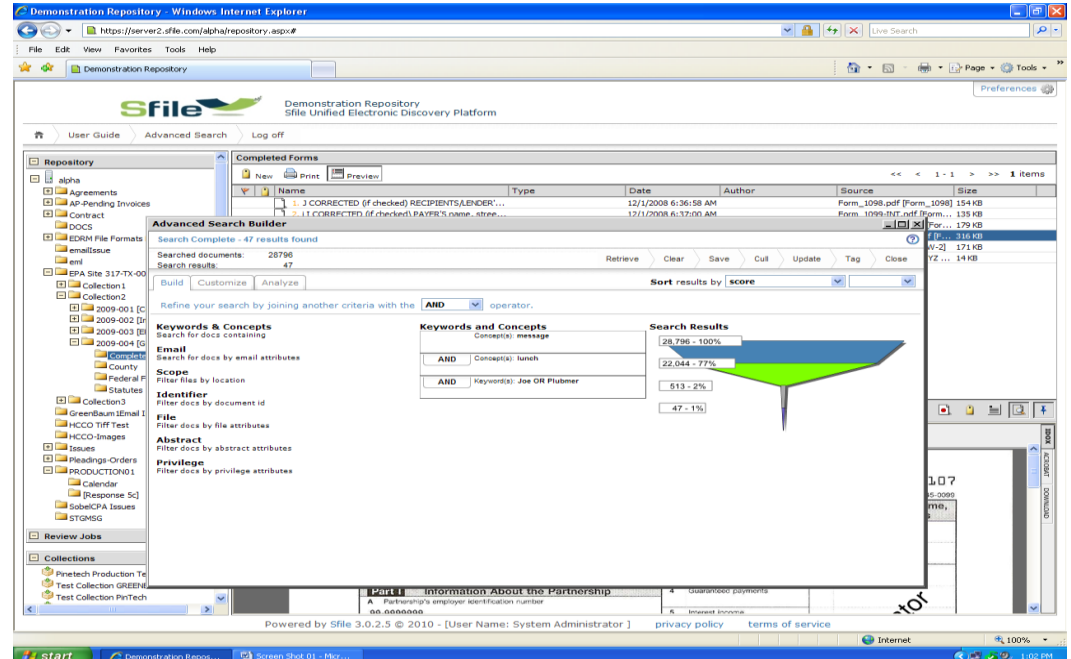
Demonstration Repository - Windows Internet Explorer

https://server2.sfile.com/alpha/repository.aspx#

Live Search

File Edit View Favorites Tools Help

Demonstration Repository

Page Tools

Preferences

Sfile

Demonstration Repository
Sfile Unified Electronic Discovery Platform

User Guide | Advanced Search | Log off

Repository

alpha
Agreements
AP-Pending Invoices
Contract
DOCS
EDRM File Formats
emailIssue
eml
EPA Site 317-TX-00
Collection1
Collection2
2009-001 [C
2009-002 [Ir
2009-003 [El
2009-004 [G
Complete
County
Federal F
Statutes
Collection3
GreenBaum1Email I
HCCO Tiff Test
HCCO-Images
Issues
Pleadings-Orders
PRODUCTION01
Calendar
[Response 5c]
SobelCPA Issues
STGMSG

Review Jobs

Collections

Pinetech Production Te
Test Collection GREENE
Test Collection PinTech

Completed Forms

New Print Preview

<< < 1 - 1 > >> 1 items

| | Name | Type | Date | Author | Source | Size |
|---|---|---|---|---|---|---|
| | 1. J CORRECTED (if checked) RECIPIENTS/LENDER'... | | 12/1/2008 6:36:58 AM | | Form_1098.pdf [Form_1098] | 154 KB |
| | 2. (J CORRECTED (if checked) PAYER'S name, stree... | | 12/1/2008 6:37:00 AM | | Form_1099-INT.pdf [Form... | 135 KB |
| | | | | | [For... | 179 KB |
| | | | | | f [F... | 316 KB |
| | | | | | W-2] | 171 KB |
| | | | | | YZ ... | 14 KB |

Advanced Search Builder

Search Complete - 47 results found

Searched documents: 28796
Search results: 47

Retrieve | Clear | Save | Cull | Update | Tag | Close

Build | Customize | Analyze

Sort results by score

Refine your search by joining another criteria with the AND operator.

Keywords & Concepts
Search for docs containing
Email
Search for docs by email attributes
Scope
Filter files by location
Identifier
Filter docs by document id
File
Filter docs by file attributes
Abstract
Filter docs by abstract attributes
Privilege
Filter docs by privilege attributes

Keywords and Concepts
Concept(s): message
AND Concept(s): lunch
AND Keyword(s): Joe OR Plubmer

Search Results
28,796 - 100%
22,044 - 77%
513 - 2%
47 - 1%

107
Part I Information About the Partnership
A Partnership's employer identification number
4 Guaranteed payments
5 Interest income

Powered by Sfile 3.0.2.5 © 2010 - [User Name: System Administrator] privacy policy terms of service

Internet 100%

start Demonstration Repos... Screen Shot 01 - Micr... 1:02 PM